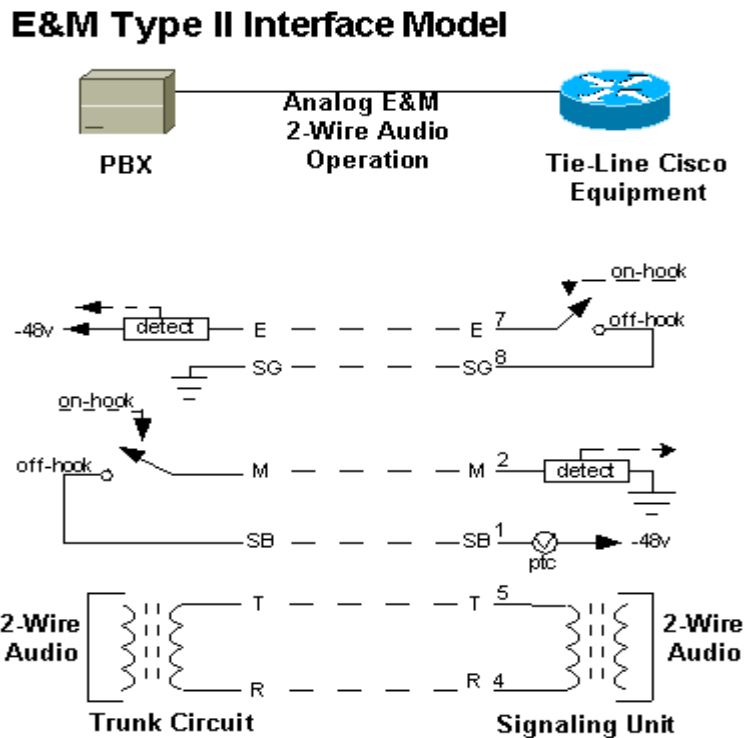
E&M Type II Interface Model

PBX

Analog E&M 2-Wire Audio Operation

Tie-Line Cisco Equipment

on-hook

-48v

detect

E

E

7

off-hook

SG

SG

8

on-hook

off-hook

M

M

2

detect

SB

SB

1

ptc

-48v

2-Wire Audio

T

T

5

2-Wire Audio

R

R

4

Trunk Circuit

Signaling Unit